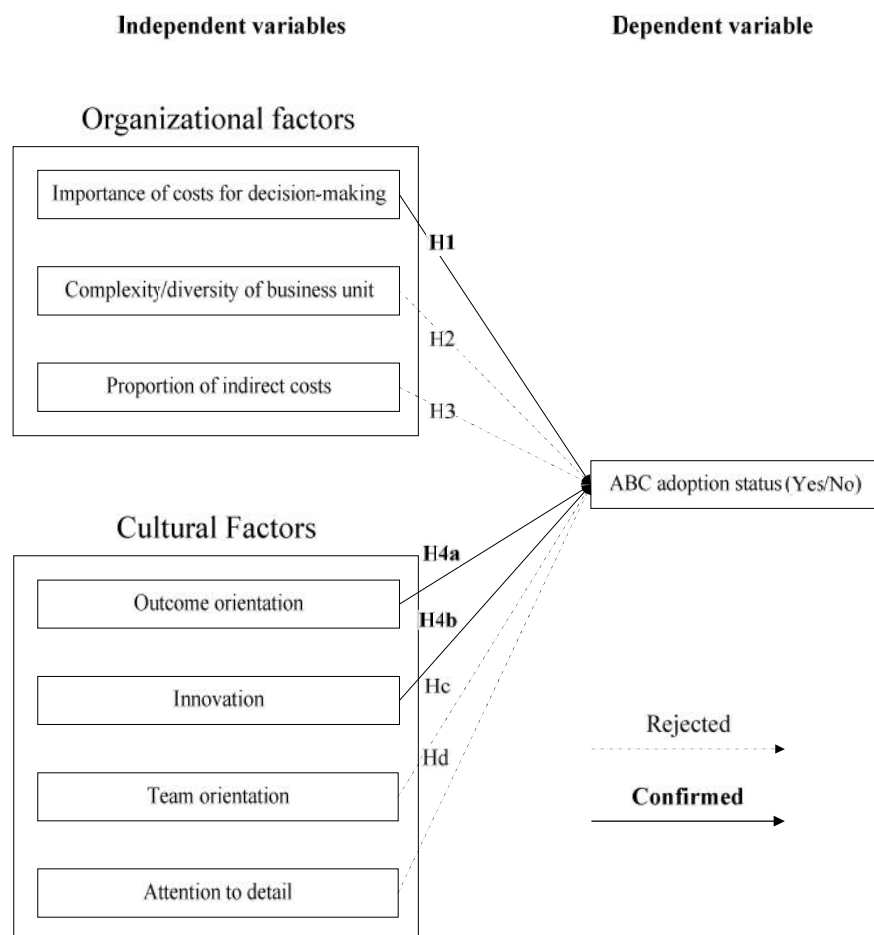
Independent variables

Dependent variable

Organizational factors

Importance of costs for decision-making

H1

Complexity/diversity of business unit

H2

Proportion of indirect costs

H3

ABC adoption status (Yes/No)

Cultural Factors

H4a

Outcome orientation

H4b

Innovation

Hc

Rejected

Hd

Team orientation

Confirmed

Attention to detail